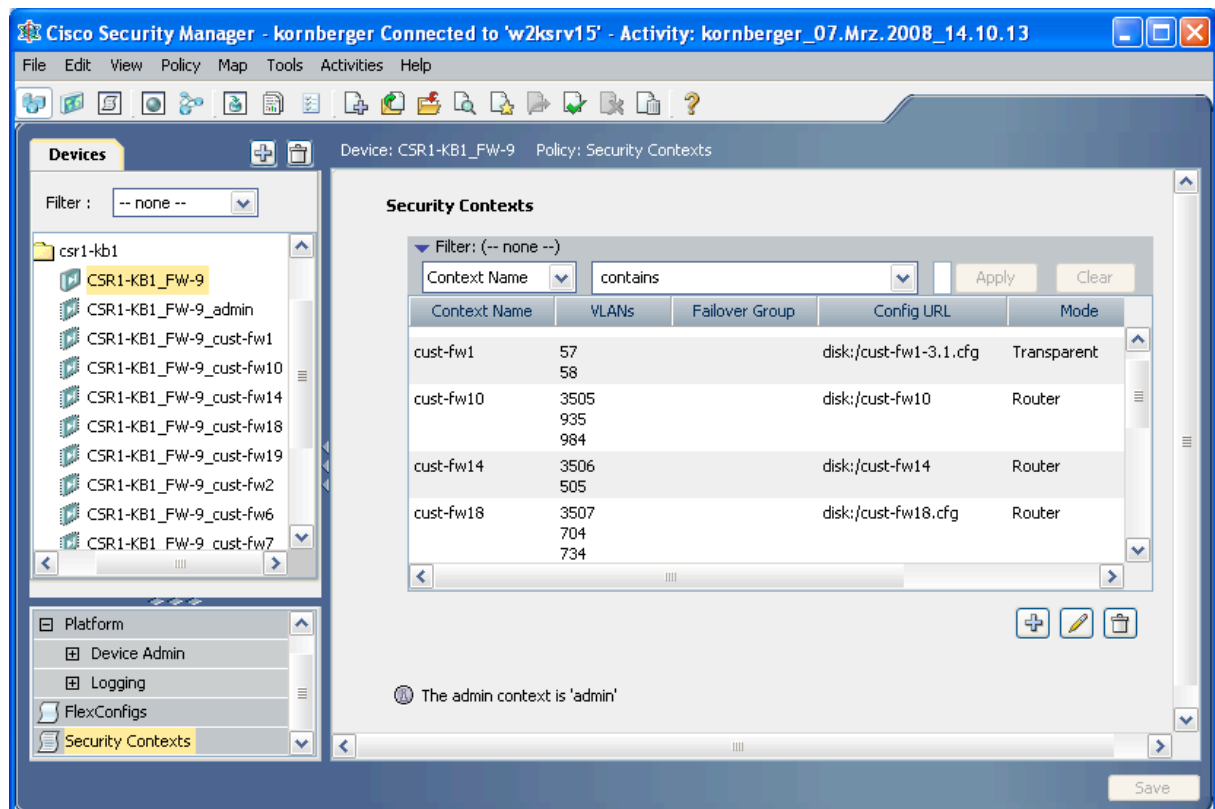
Cisco Security Manager - kornberger Connected to 'w2ksrv15' - Activity: kornberger_07.Mrz.2008_14.10.13

File Edit View Policy Map Tools Activities Help

Devices

Filter : -- none --

csr1-kb1
CSR1-KB1_FW-9
CSR1-KB1_FW-9_admin
CSR1-KB1_FW-9_cust-fw1
CSR1-KB1_FW-9_cust-fw10
CSR1-KB1_FW-9_cust-fw14
CSR1-KB1_FW-9_cust-fw18
CSR1-KB1_FW-9_cust-fw19
CSR1-KB1_FW-9_cust-fw2
CSR1-KB1_FW-9_cust-fw6
CSR1-KB1_FW-9_cust-fw7

Platform
Device Admin
Logging
FlexConfigs
Security Contexts

Device: CSR1-KB1_FW-9 Policy: Security Contexts

Security Contexts

Filter: (-- none --)

Context Name contains Apply Clear

| Context Name | VLANs | Failover Group | Config URL | Mode |
|---|---|---|---|---|
| cust-fw1 | 57 58 | | disk:/cust-fw1-3.1.cfg | Transparent |
| cust-fw10 | 3505 935 984 | | disk:/cust-fw10 | Router |
| cust-fw14 | 3506 505 | | disk:/cust-fw14 | Router |
| cust-fw18 | 3507 704 734 | | disk:/cust-fw18.cfg | Router |

The admin context is 'admin'

Save